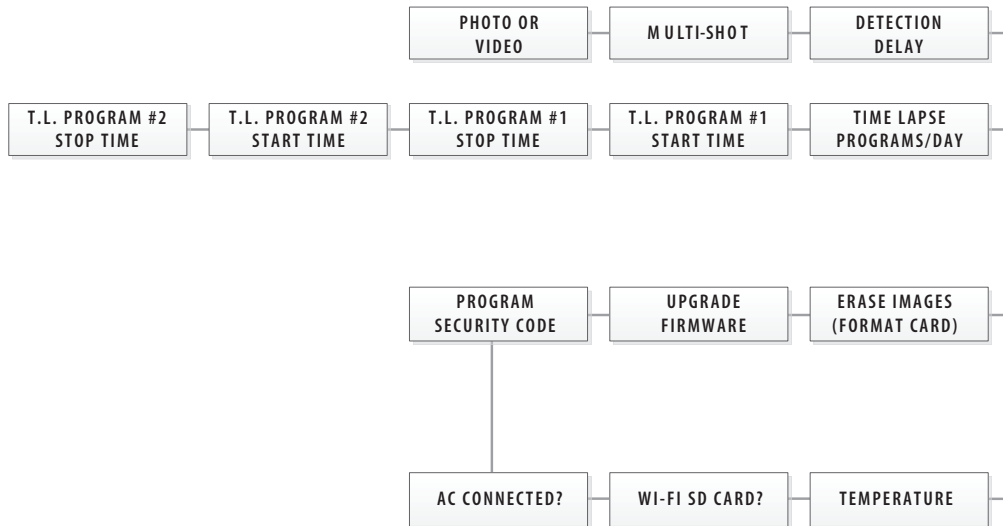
PHOTO OR VIDEO

MULTI-SHOT

DETECTION DELAY

T.L. PROGRAM #2 STOP TIME

T.L. PROGRAM #2 START TIME

T.L. PROGRAM #1 STOP TIME

T.L. PROGRAM #1 START TIME

TIME LAPSE PROGRAMS/DAY

PROGRAM SECURITY CODE

UPGRADE FIRMWARE

ERASE IMAGES (FORMAT CARD)

AC CONNECTED?

WI-FI SD CARD?

TEMPERATURE